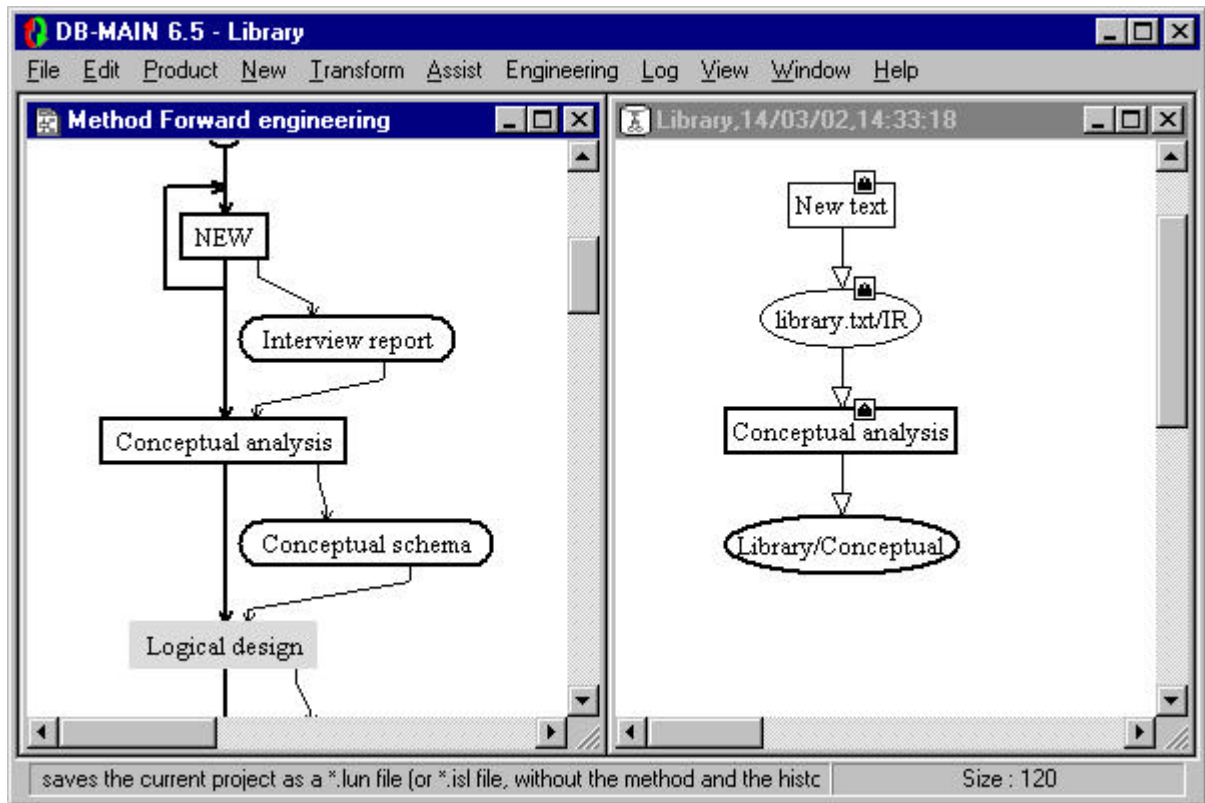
DB-MAIN 6.5 - Library

File Edit Product New Transform Assist Engineering Log View Window Help

Method Forward engineering

NEW

Interview report

Conceptual analysis

Conceptual schema

Logical design

Library,14/03/02,14:33:18

New text

library.txt/IR

Conceptual analysis

Library/Conceptual

saves the current project as a *.lun file (or *.isl file, without the method and the histc

Size : 120